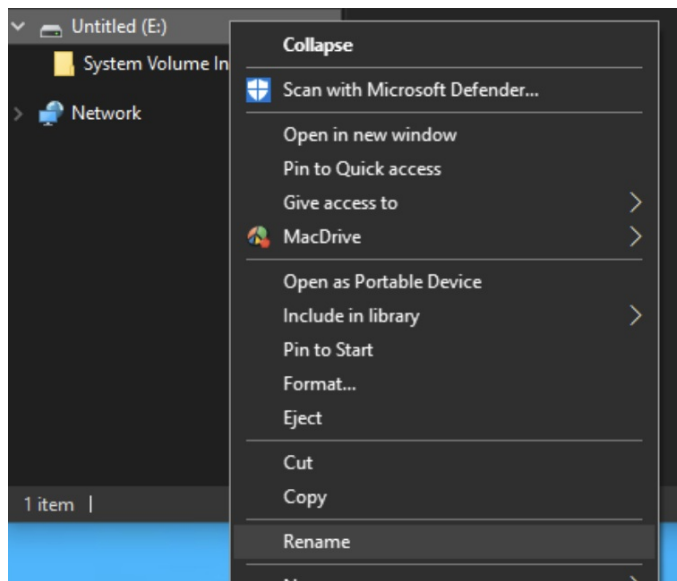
Untitled (E:)
System Volume In
Network
1 item |

Collapse
Scan with Microsoft Defender...
Open in new window
Pin to Quick access
Give access to
MacDrive
Open as Portable Device
Include in library
Pin to Start
Format...
Eject
Cut
Copy
Rename
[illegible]